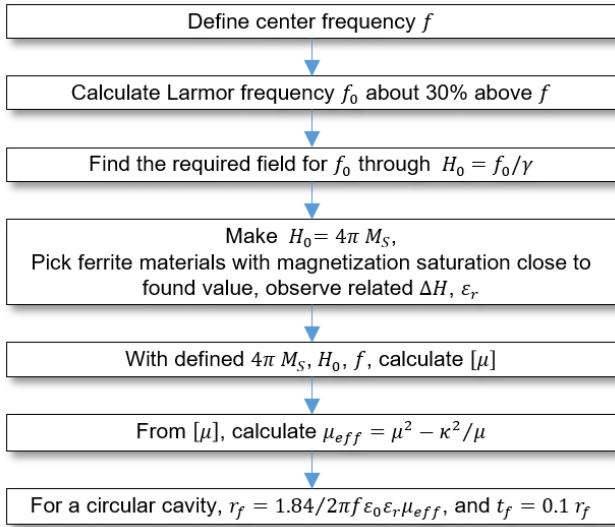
Define center frequency $f$

Calculate Larmor frequency $f_0$ about 30% above $f$

Find the required field for $f_0$ through $H_0 = f_0/\gamma$

Make $H_0 = 4\pi\ M_S$,
Pick ferrite materials with magnetization saturation close to found value, observe related $\Delta H$, $\varepsilon_r$

With defined $4\pi\ M_S$, $H_0$, $f$, calculate $[\mu]$

From $[\mu]$, calculate $\mu_{eff} = \mu^2 - \kappa^2/\mu$

For a circular cavity, $r_f = 1.84/2\pi f \varepsilon_0 \varepsilon_r \mu_{eff}$, and $t_f = 0.1\ r_f$